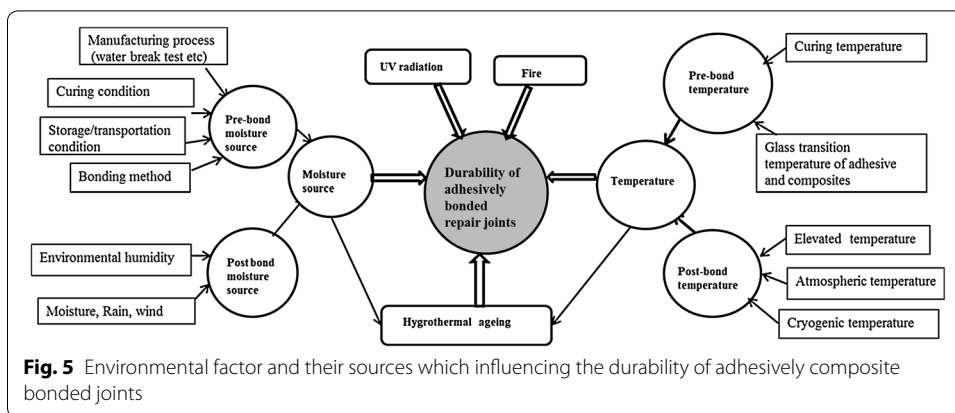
Manufacturing process (water break test etc)

Curing condition

Storage/transportation condition

Bonding method

Pre-bond moisture source

Moisture source

Environmental humidity

Moisture, Rain, wind

Post bond moisture source

UV radiation

Fire

Durability of adhesively bonded repair joints

Hygrothermal ageing

Curing temperature

Pre-bond temperature

Glass transition temperature of adhesive and composites

Temperature

Elevated temperature

Atmospheric temperature

Cryogenic temperature

Post-bond temperature

**Fig. 5** Environmental factor and their sources which influencing the durability of adhesively composite bonded joints